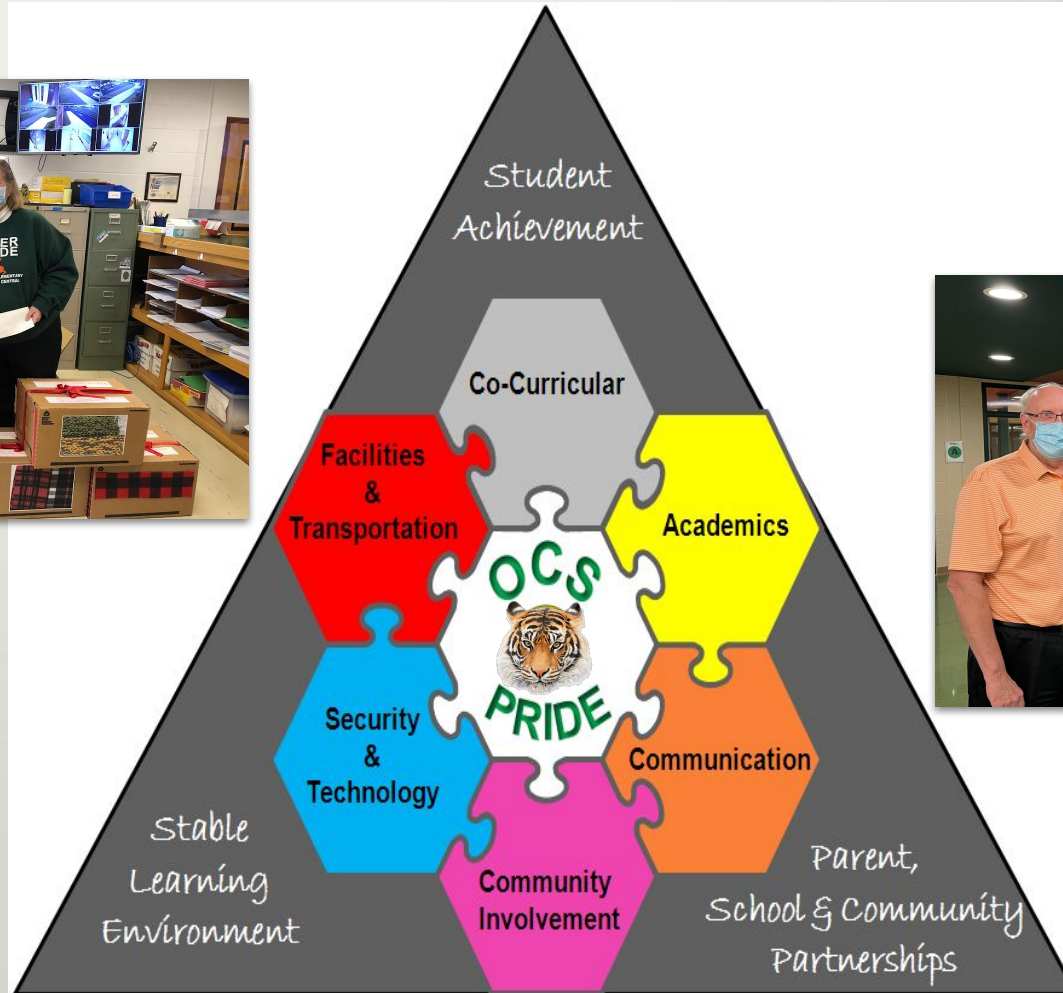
ER
DE

Student Achievement

Co-Curricular

Facilities & Transportation

Academics

OCS PRIDE

Security & Technology

Communication

Community Involvement

Stable Learning Environment

Parent, School & Community Partnerships